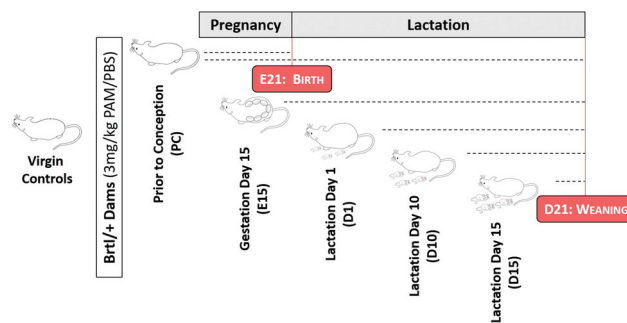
Pregnancy

Lactation

Brtl/+ Dams (3mg/kg PAM/PBS)

Virgin Controls

Prior to Conception (PC)

E21: Birth

Gestation Day 15 (E15)

Lactation Day 1 (D1)

Lactation Day 10 (D10)

Lactation Day 15 (D15)

D21: Weaning